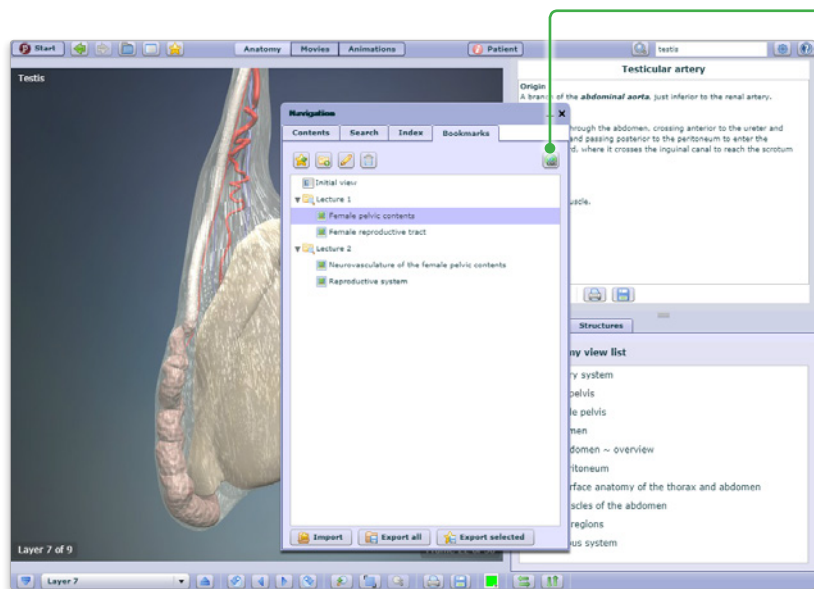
Start

Anatomy | Movies | Animations

Patient

testis

Testis

Testicular artery

Origin
A branch of the abdominal aorta, just inferior to the renal artery.

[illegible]hrough the abdomen, crossing anterior to the ureter and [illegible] and passing posterior to the peritoneum to enter the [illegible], where it crosses the inguinal canal to reach the scrotum

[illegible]scle.

Navigation

Contents | Search | Index | Bookmarks

Initial view
Lecture 1
Female pelvic contents
Female reproductive tract
Lecture 2
Neurovasculature of the female pelvic contents
Reproductive system

Import | Export all | Export selected

Structures

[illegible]ny view list

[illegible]y system
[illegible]elvis
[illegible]le pelvis
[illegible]men
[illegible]domen ~ overview
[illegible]ritoneum
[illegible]rface anatomy of the thorax and abdomen
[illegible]scles of the abdomen
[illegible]regions
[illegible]us system

Layer 7 of 9

Layer 7